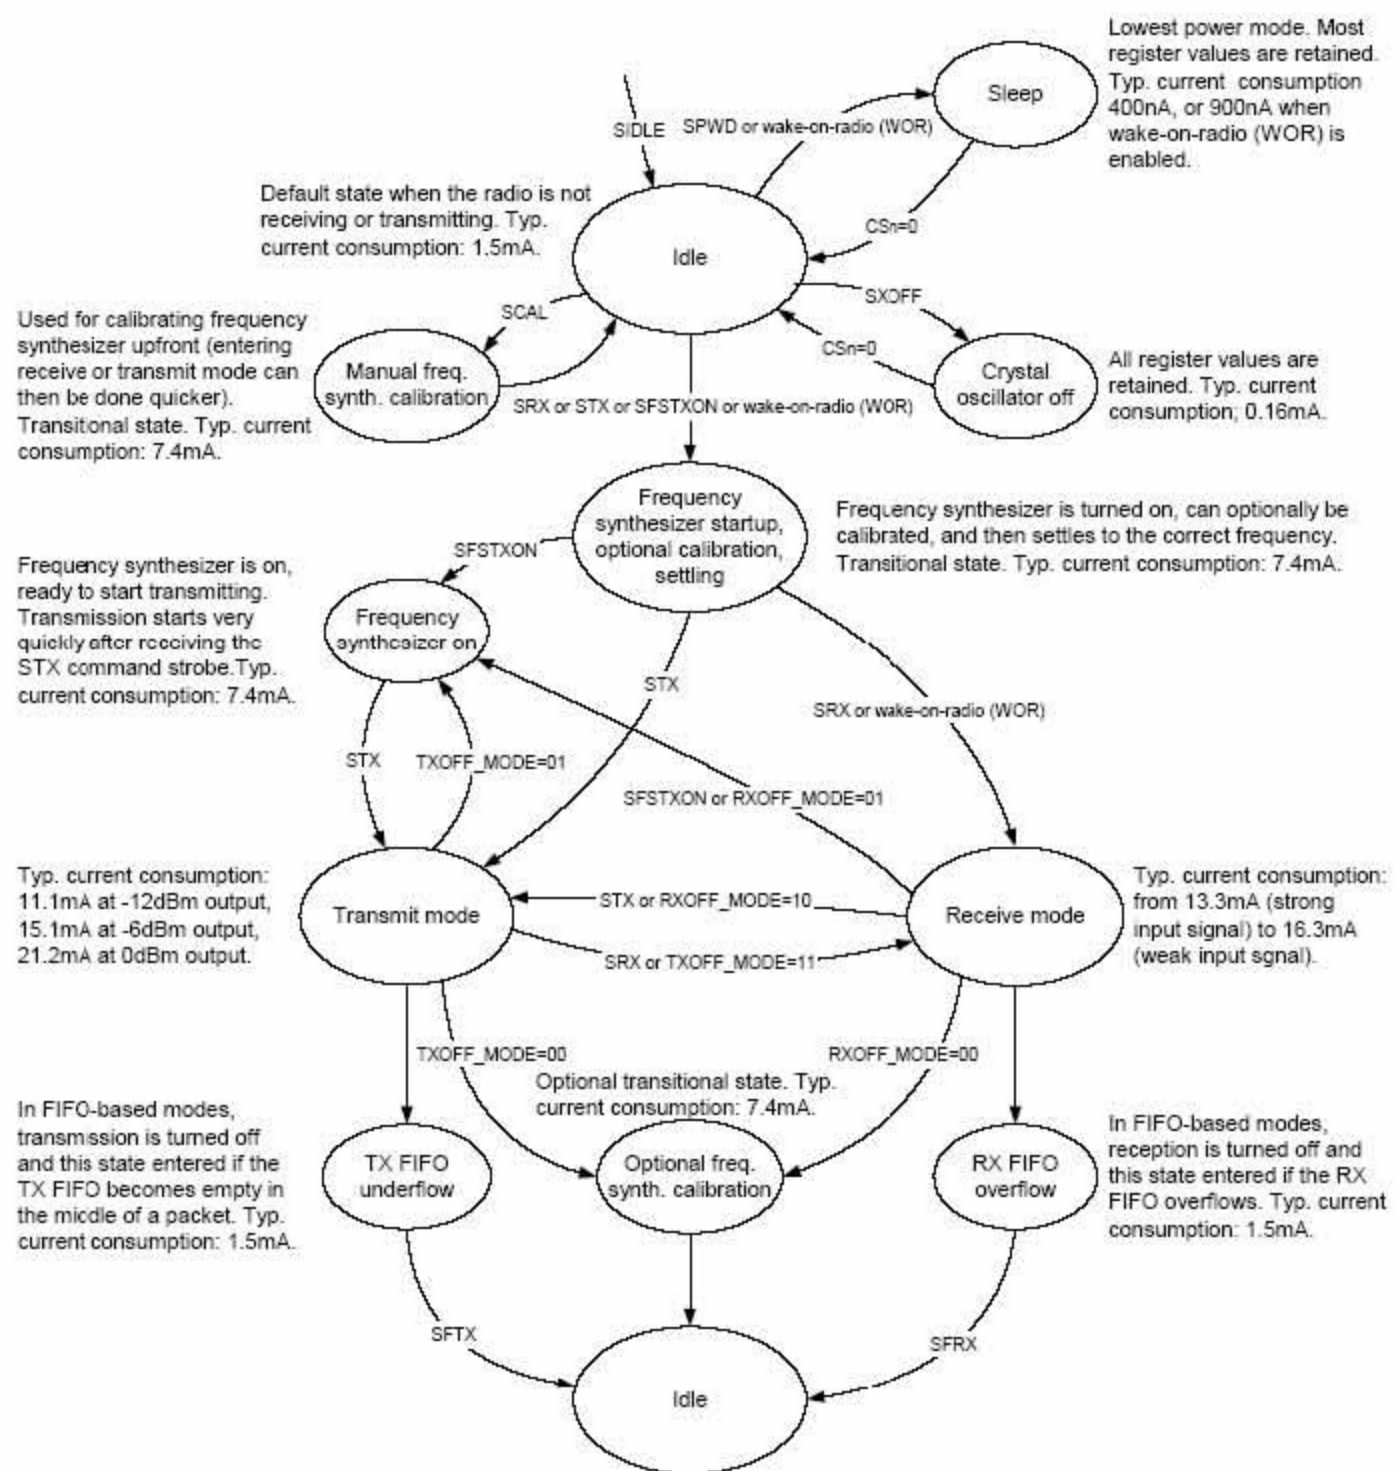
Lowest power mode. Most register values are retained. Typ. current consumption 400nA, or 900nA when wake-on-radio (WOR) is enabled.

Sleep

SIDLE

SPWD or wake-on-radio (WOR)

Default state when the radio is not receiving or transmitting. Typ. current consumption: 1.5mA.

CSn=0

Idle

SCAL

SXOFF

Used for calibrating frequency synthesizer upfront (entering receive or transmit mode can then be done quicker). Transitional state. Typ. current consumption: 7.4mA.

Manual freq. synth. calibration

CSn=0

Crystal oscillator off

All register values are retained. Typ. current consumption; 0.16mA.

SRX or STX or SFSTXON or wake-on-radio (WOR)

Frequency synthesizer startup, optional calibration, settling

Frequency synthesizer is turned on, can optionally be calibrated, and then settles to the correct frequency. Transitional state. Typ. current consumption: 7.4mA.

SFSTXON

Frequency synthesizer is on, ready to start transmitting. Transmission starts very quickly after receiving the STX command strobe.Typ. current consumption: 7.4mA.

Frequency synthesizer on

STX

SRX or wake-on-radio (WOR)

STX

TXOFF_MODE=01

SFSTXON or RXOFF_MODE=01

Typ. current consumption: 11.1mA at -12dBm output, 15.1mA at -6dBm output, 21.2mA at 0dBm output.

Transmit mode

STX or RXOFF_MODE=10

SRX or TXOFF_MODE=11

Receive mode

Typ. current consumption: from 13.3mA (strong input signal) to 16.3mA (weak input sgnal).

TXOFF_MODE=00

RXOFF_MODE=00

Optional transitional state. Typ. current consumption: 7.4mA.

In FIFO-based modes, transmission is turned off and this state entered if the TX FIFO becomes empty in the middle of a packet. Typ. current consumption: 1.5mA.

TX FIFO underflow

Optional freq. synth. calibration

RX FIFO overflow

In FIFO-based modes, reception is turned off and this state entered if the RX FIFO overflows. Typ. current consumption: 1.5mA.

SFTX

SFRX

Idle